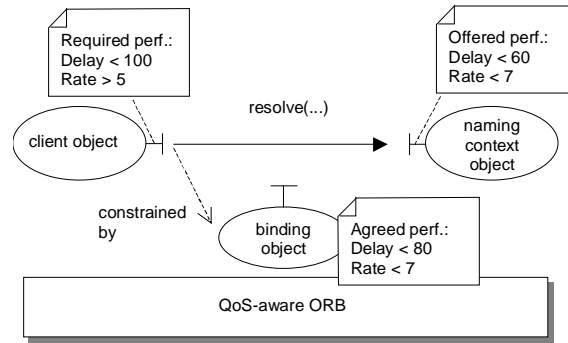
Required perf.:
Delay < 100
Rate > 5

Offered perf.:
Delay < 60
Rate < 7

resolve(...)

client object

naming context object

constrained by

binding object

Agreed perf.:
Delay < 80
Rate < 7

QoS-aware ORB